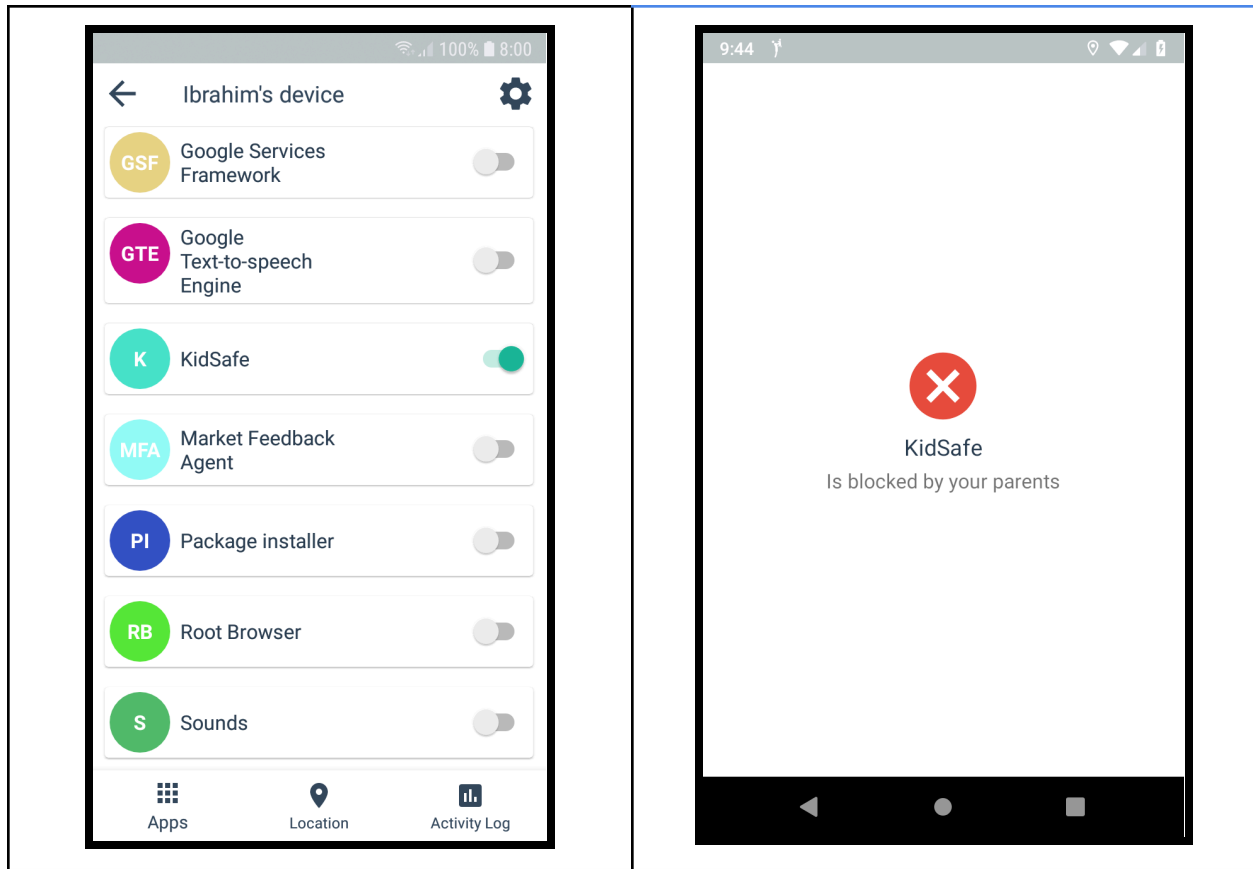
100% 8:00

Ibrahim's device

GSF Google Services Framework

GTE Google Text-to-speech Engine

K KidSafe

MFA Market Feedback Agent

PI Package installer

RB Root Browser

S Sounds

Apps
Location
Activity Log

9:44

KidSafe
Is blocked by your parents